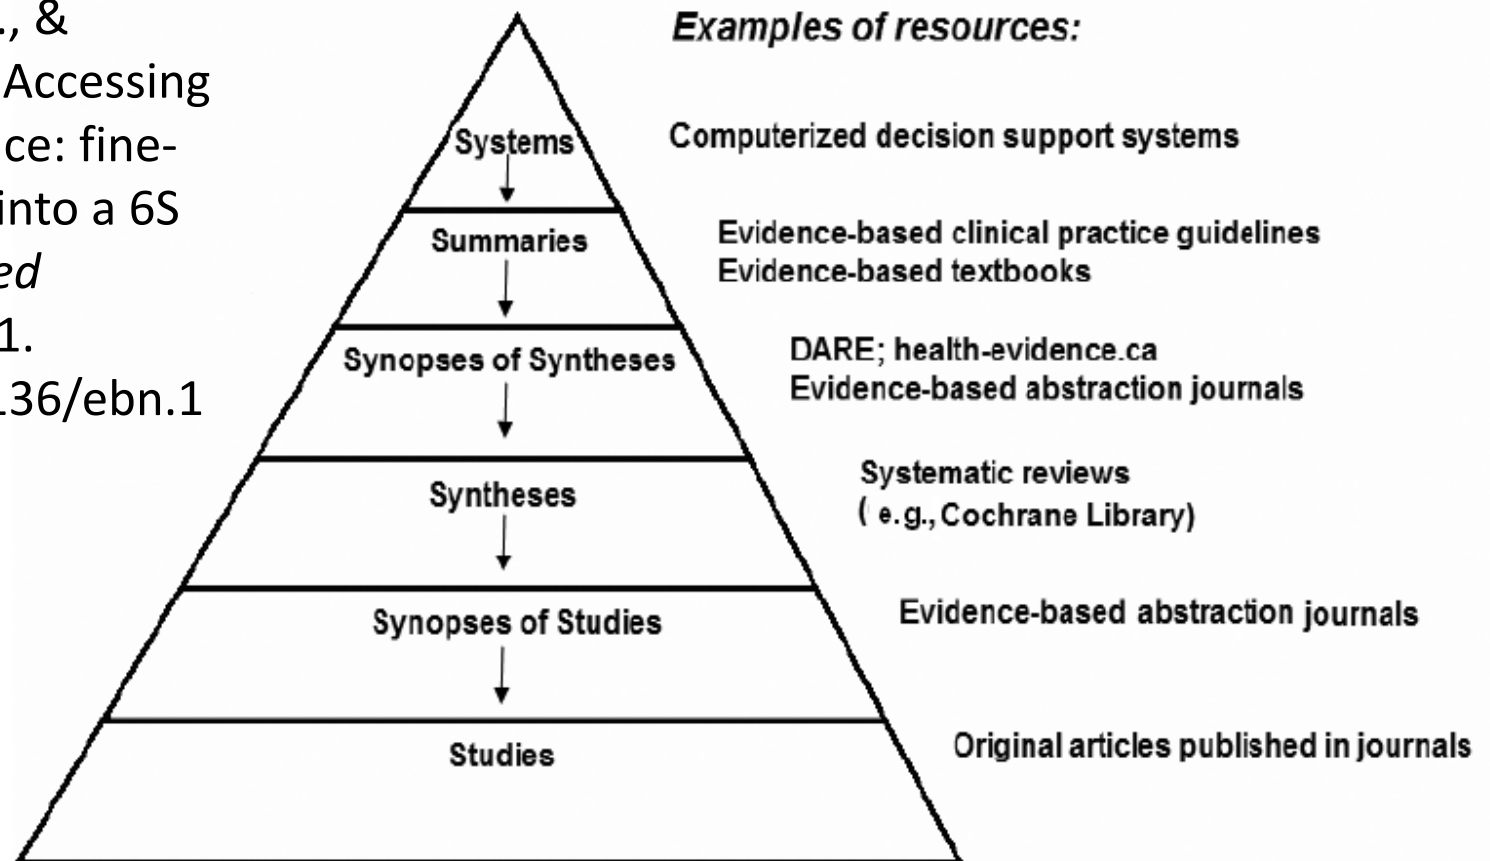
., &
Accessing
ce: fine-
into a 6S
ed
1.
.36/ebn.1

Examples of resources:

Systems

Computerized decision support systems

Summaries

Evidence-based clinical practice guidelines
Evidence-based textbooks

Synopses of Syntheses

DARE; health-evidence.ca
Evidence-based abstraction journals

Syntheses

Systematic reviews
( e.g., Cochrane Library)

Synopses of Studies

Evidence-based abstraction journals

Studies

Original articles published in journals